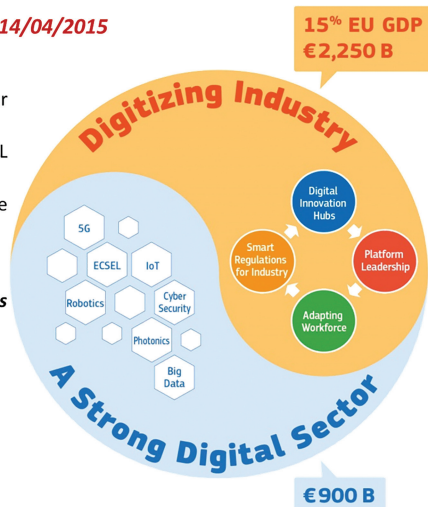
14/04/2015

r

L

e

s

15% EU GDP
€2,250 B

Digitizing Industry

Digital Innovation Hubs

Platform Leadership

Adapting Workforce

Smart Regulations for Industry

5G

ECSEL

IoT

Robotics

Cyber Security

Photonics

Big Data

A Strong Digital Sector

€900 B